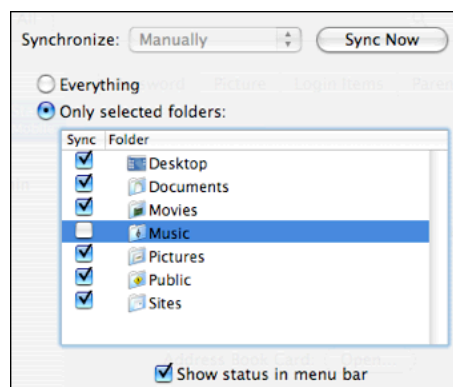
Synchronize: Manually
Sync Now

Everything
Only selected folders:

| Sync | Folder |
|---|---|
| ☑ | Desktop |
| ☑ | Documents |
| ☑ | Movies |
| ☐ | Music |
| ☑ | Pictures |
| ☑ | Public |
| ☑ | Sites |

Show status in menu bar